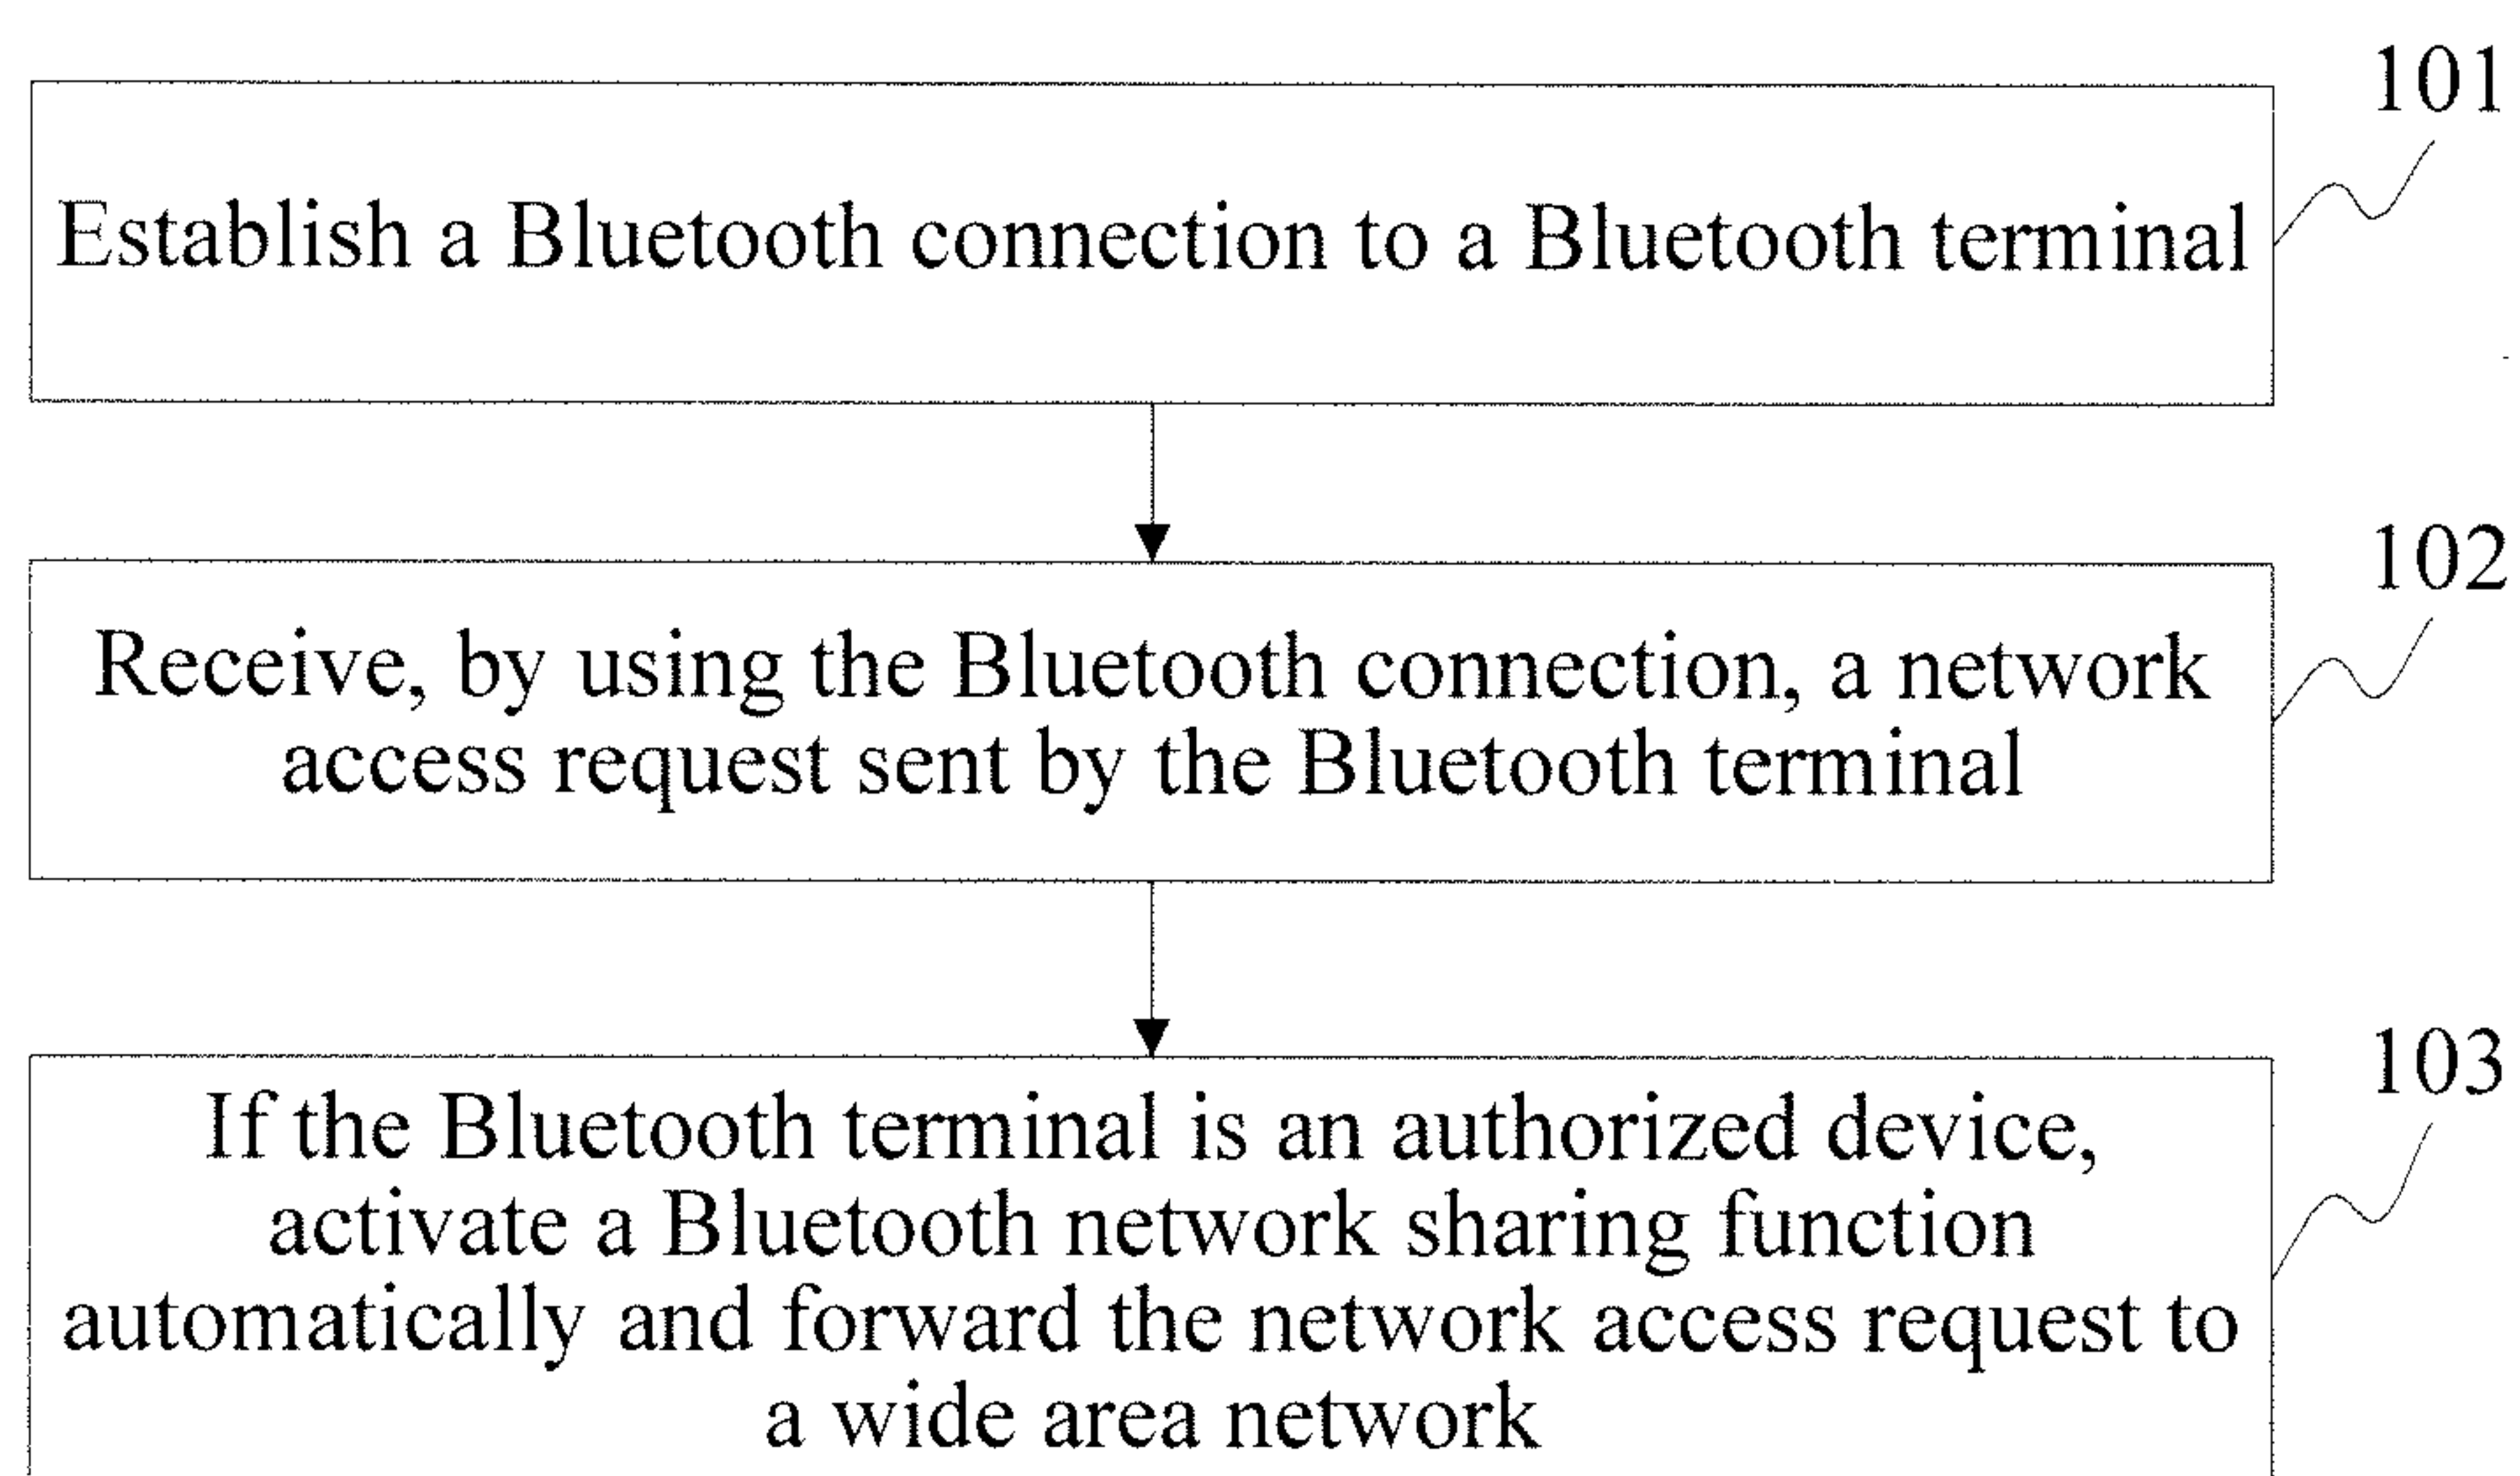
101

Establish a Bluetooth connection to a Bluetooth terminal

102

Receive, by using the Bluetooth connection, a network access request sent by the Bluetooth terminal

103

If the Bluetooth terminal is an authorized device, activate a Bluetooth network sharing function automatically and forward the network access request to a wide area network